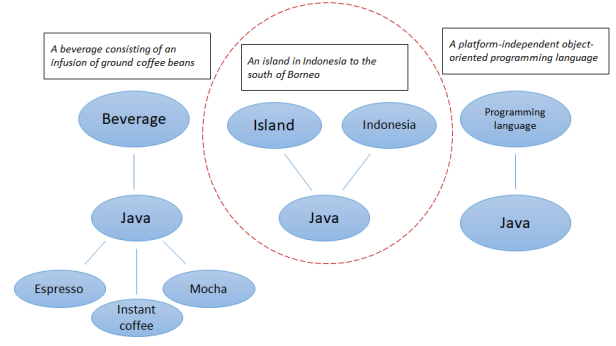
A beverage consisting of an infusion of ground coffee beans

Beverage

Java

Espresso

Instant coffee

Mocha

An island in Indonesia to the south of Borneo

Island

Indonesia

Java

A platform-independent object-oriented programming language

Programming language

Java